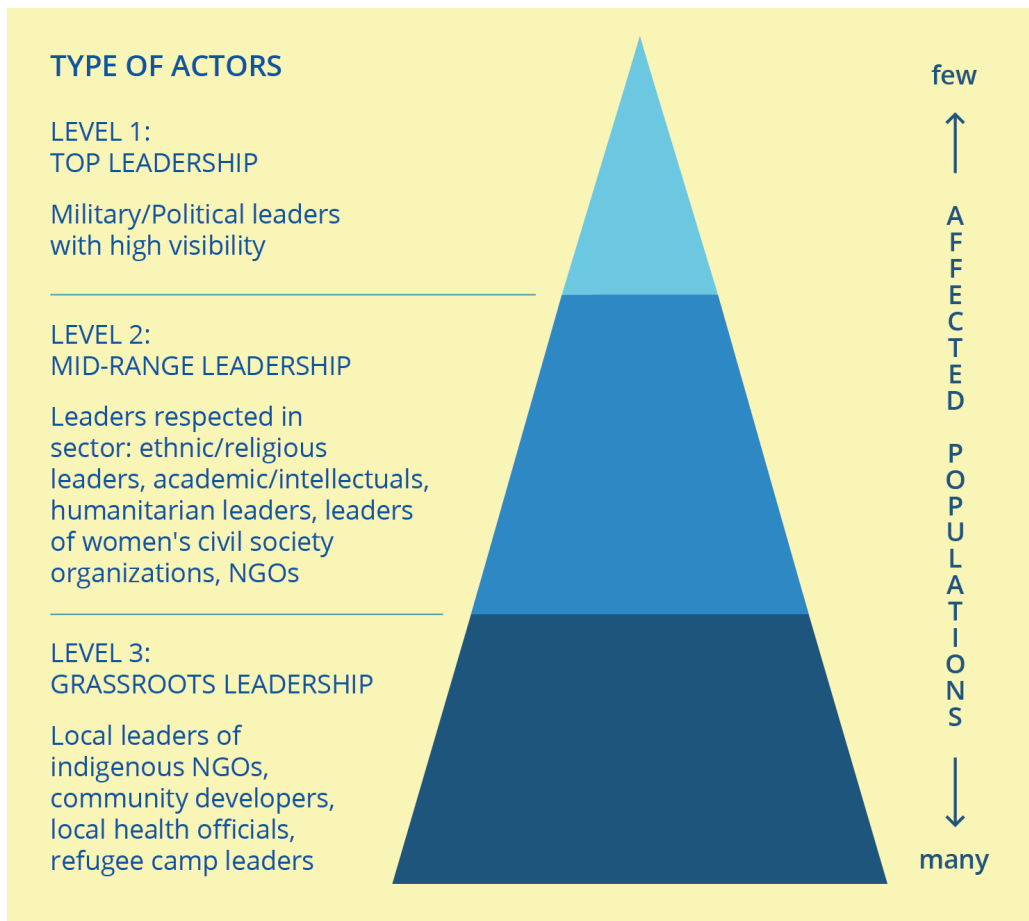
TYPE OF ACTORS

LEVEL 1:
TOP LEADERSHIP

Military/Political leaders with high visibility

LEVEL 2:
MID-RANGE LEADERSHIP

Leaders respected in sector: ethnic/religious leaders, academic/intellectuals, humanitarian leaders, leaders of women's civil society organizations, NGOs

LEVEL 3:
GRASSROOTS LEADERSHIP

Local leaders of indigenous NGOs, community developers, local health officials, refugee camp leaders

few

AFFECTED POPULATIONS

many